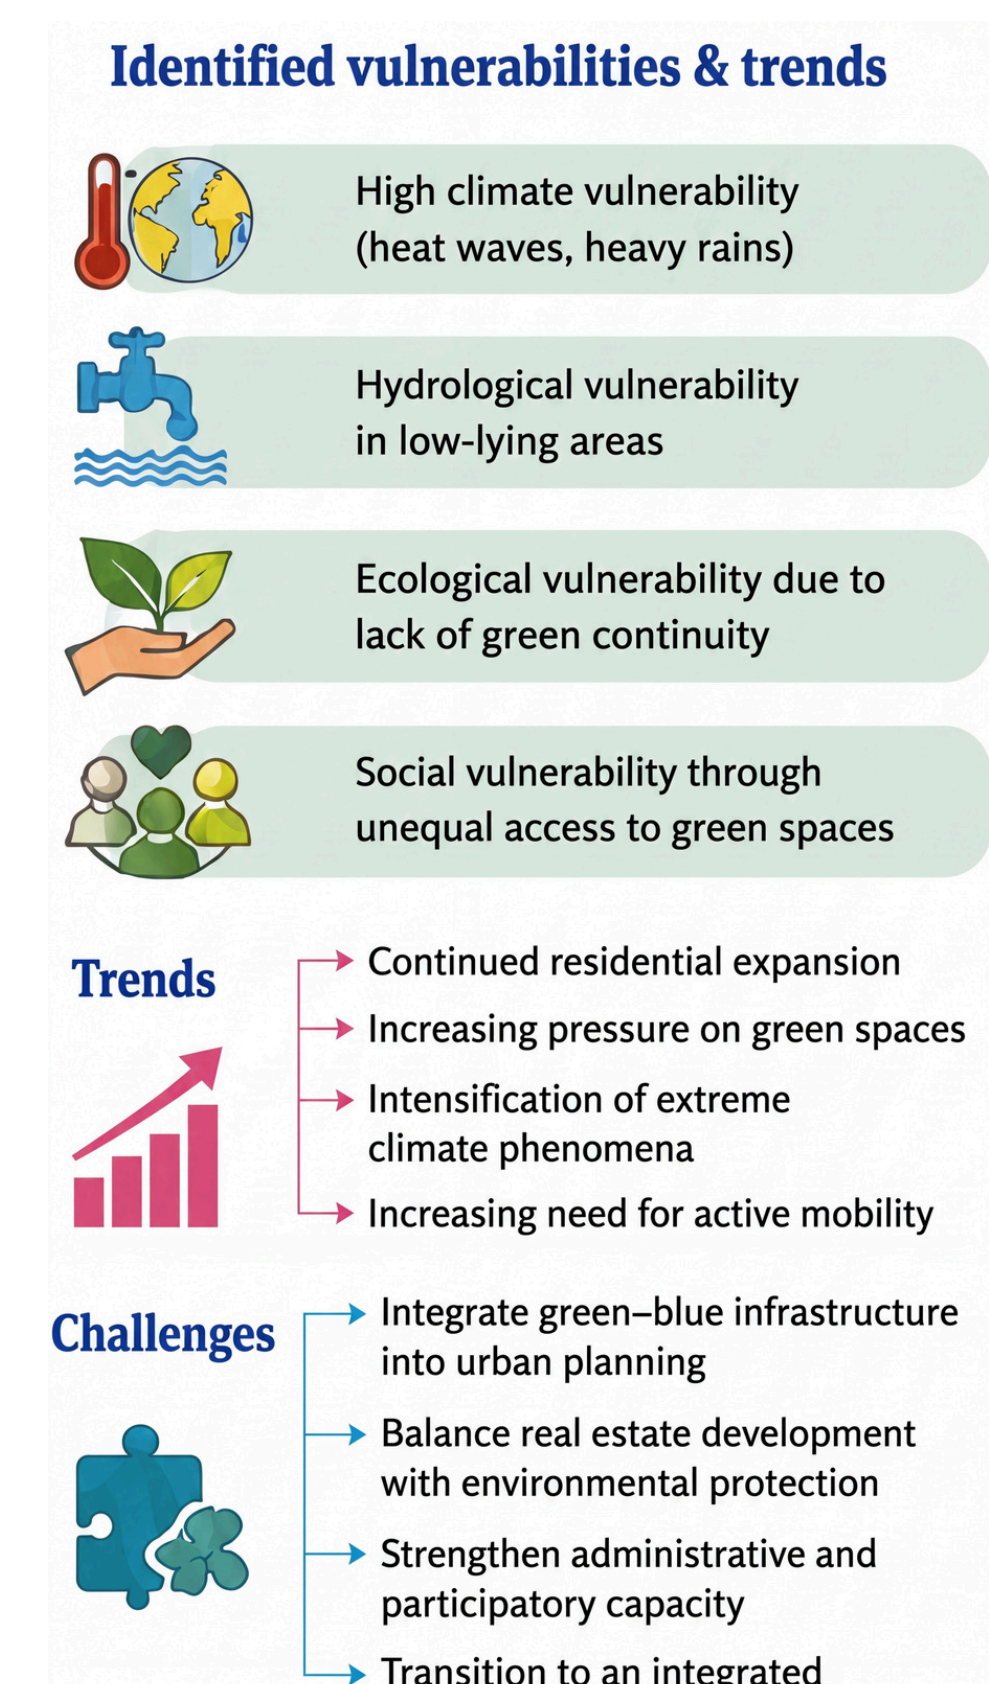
Identified vulnerabilities & trends

High climate vulnerability (heat waves, heavy rains)

Hydrological vulnerability in low-lying areas

Ecological vulnerability due to lack of green continuity

Social vulnerability through unequal access to green spaces

Trends

Continued residential expansion

Increasing pressure on green spaces

Intensification of extreme climate phenomena

Increasing need for active mobility

Challenges

Integrate green–blue infrastructure into urban planning

Balance real estate development with environmental protection

Strengthen administrative and participatory capacity

Transition to an integrated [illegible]